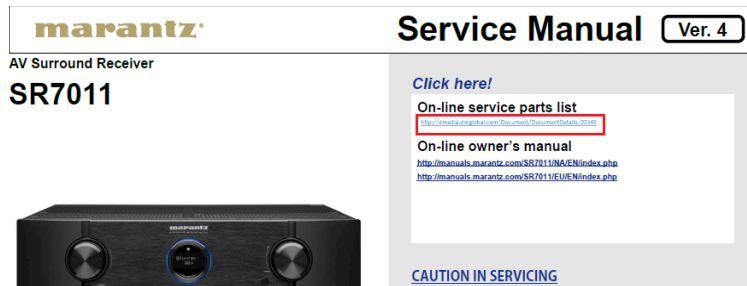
marantz

Service Manual Ver. 4

AV Surround Receiver

SR7011

Click here!

On-line service parts list

http://dmedia.dmglobal.com/Document/DocumentDetails/22445

On-line owner's manual

http://manuals.marantz.com/SR7011/NA/EN/index.php

http://manuals.marantz.com/SR7011/EU/EN/index.php

CAUTION IN SERVICING

marantz